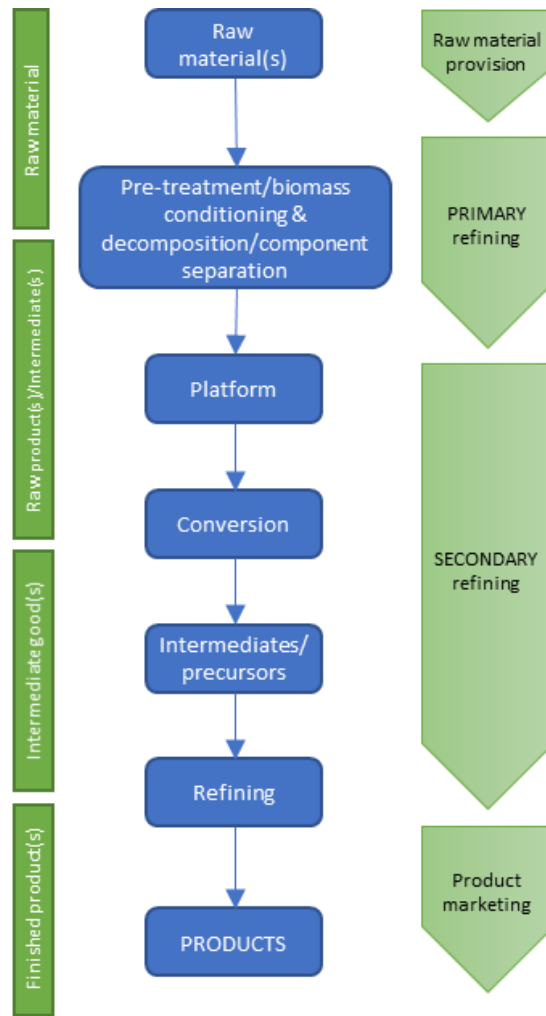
Raw material

Raw product(s)/Intermediate(s)

Intermediate good(s)

Finished product(s)

Raw material(s)

Pre-treatment/biomass conditioning & decomposition/component separation

Platform

Conversion

Intermediates/ precursors

Refining

PRODUCTS

Raw material provision

PRIMARY refining

SECONDARY refining

Product marketing